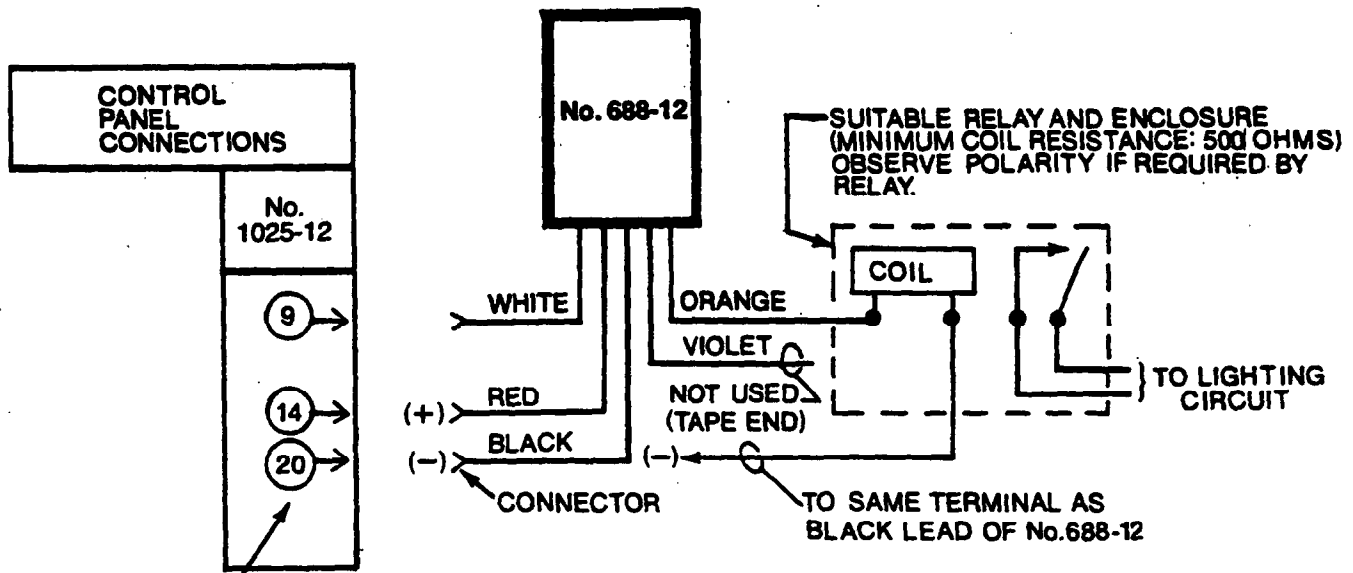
CONTROL PANEL CONNECTIONS

No. 1025-12

9

14

20

No. 688-12

WHITE

(+) RED

(−) BLACK

CONNECTOR

ORANGE

VIOLET

NOT USED (TAPE END)

(−)

TO SAME TERMINAL AS BLACK LEAD OF No.688-12

SUITABLE RELAY AND ENCLOSURE (MINIMUM COIL RESISTANCE: 500 OHMS) OBSERVE POLARITY IF REQUIRED BY RELAY.

COIL

TO LIGHTING CIRCUIT